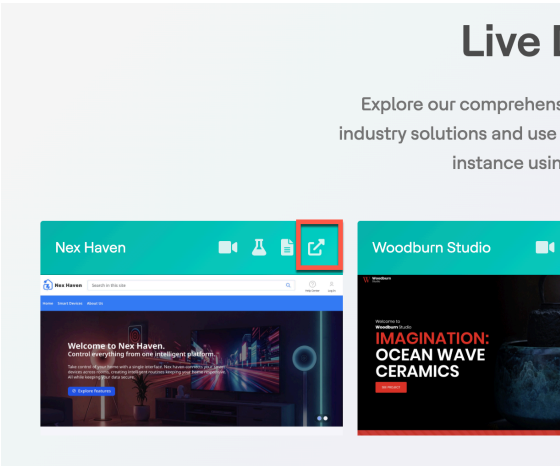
Live I

Explore our comprehens industry solutions and use instance usi

Nex Haven

Nex Haven

Search in this site

Home Smart Devices About Us

Welcome to Nex Haven.
Control everything from one intelligent platform.

Explore features

Woodburn Studio

Woodburn Studio

Welcome to Woodburn Studio

IMAGINATION: OCEAN WAVE CERAMICS